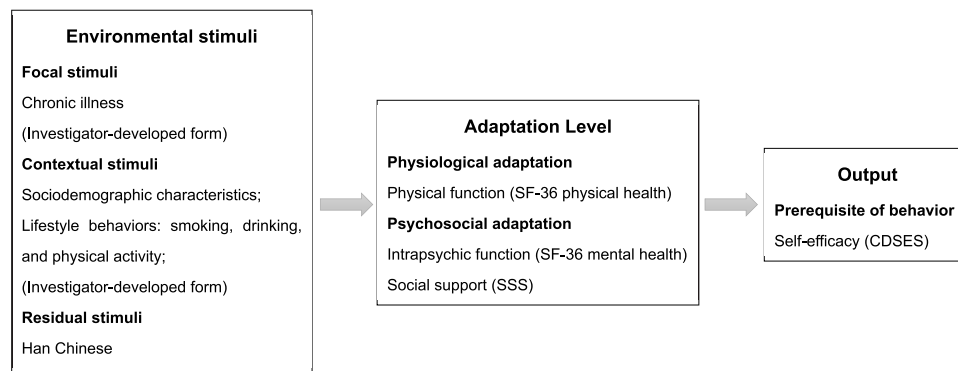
Environmental stimuli

Focal stimuli

Chronic illness

(Investigator-developed form)

Contextual stimuli

Sociodemographic characteristics;

Lifestyle behaviors: smoking, drinking, and physical activity;

(Investigator-developed form)

Residual stimuli

Han Chinese

Adaptation Level

Physiological adaptation

Physical function (SF-36 physical health)

Psychosocial adaptation

Intrapsychic function (SF-36 mental health)

Social support (SSS)

Output

Prerequisite of behavior

Self-efficacy (CDSES)